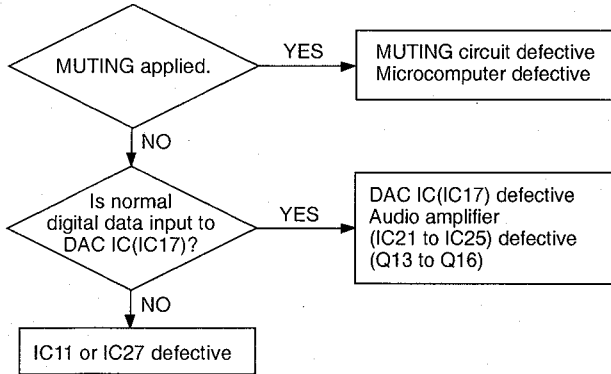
MUTING applied.

YES

MUTING circuit defective
Microcomputer defective

NO

Is normal digital data input to DAC IC(IC17)?

YES

DAC IC(IC17) defective
Audio amplifier (IC21 to IC25) defective (Q13 to Q16)

NO

IC11 or IC27 defective